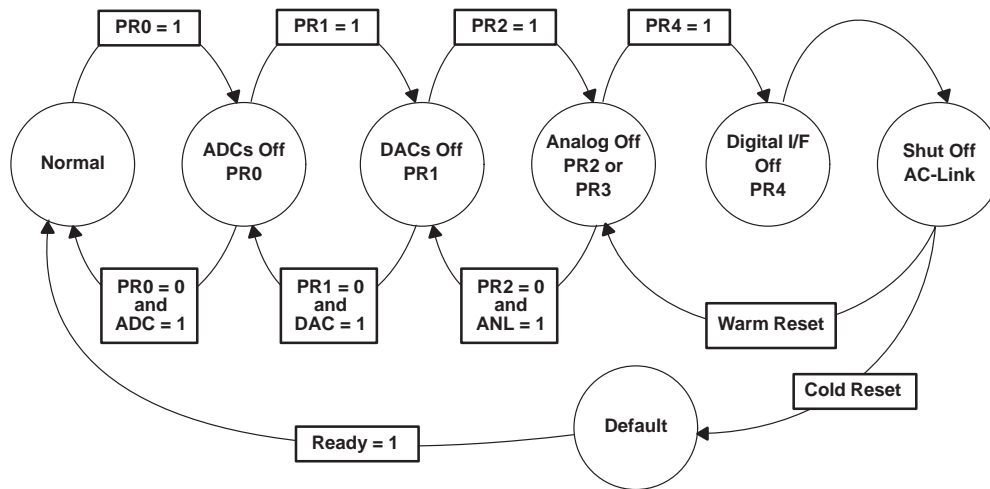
PR0 = 1

PR1 = 1

PR2 = 1

PR4 = 1

Normal

ADCs Off PR0

DACs Off PR1

Analog Off PR2 or PR3

Digital I/F Off PR4

Shut Off AC-Link

PR0 = 0 and ADC = 1

PR1 = 0 and DAC = 1

PR2 = 0 and ANL = 1

Warm Reset

Cold Reset

Default

Ready = 1